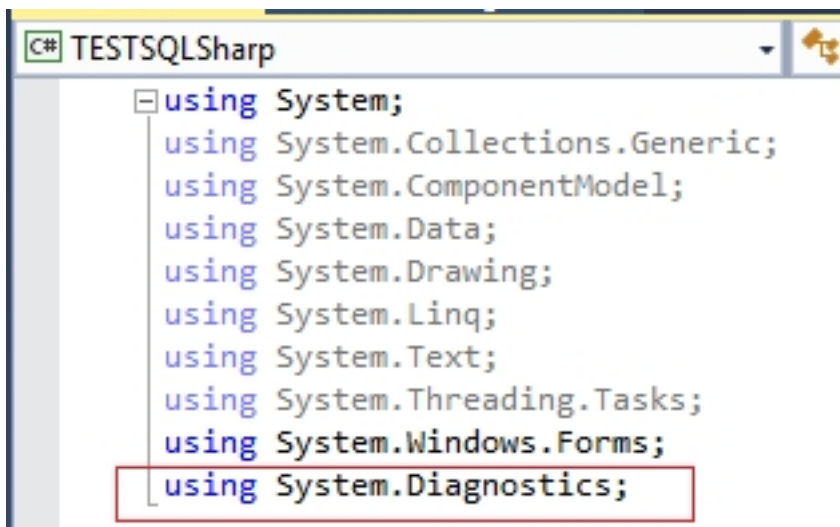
C# TESTSQLSharp

using System;
using System.Collections.Generic;
using System.ComponentModel;
using System.Data;
using System.Drawing;
using System.Linq;
using System.Text;
using System.Threading.Tasks;
using System.Windows.Forms;
using System.Diagnostics;